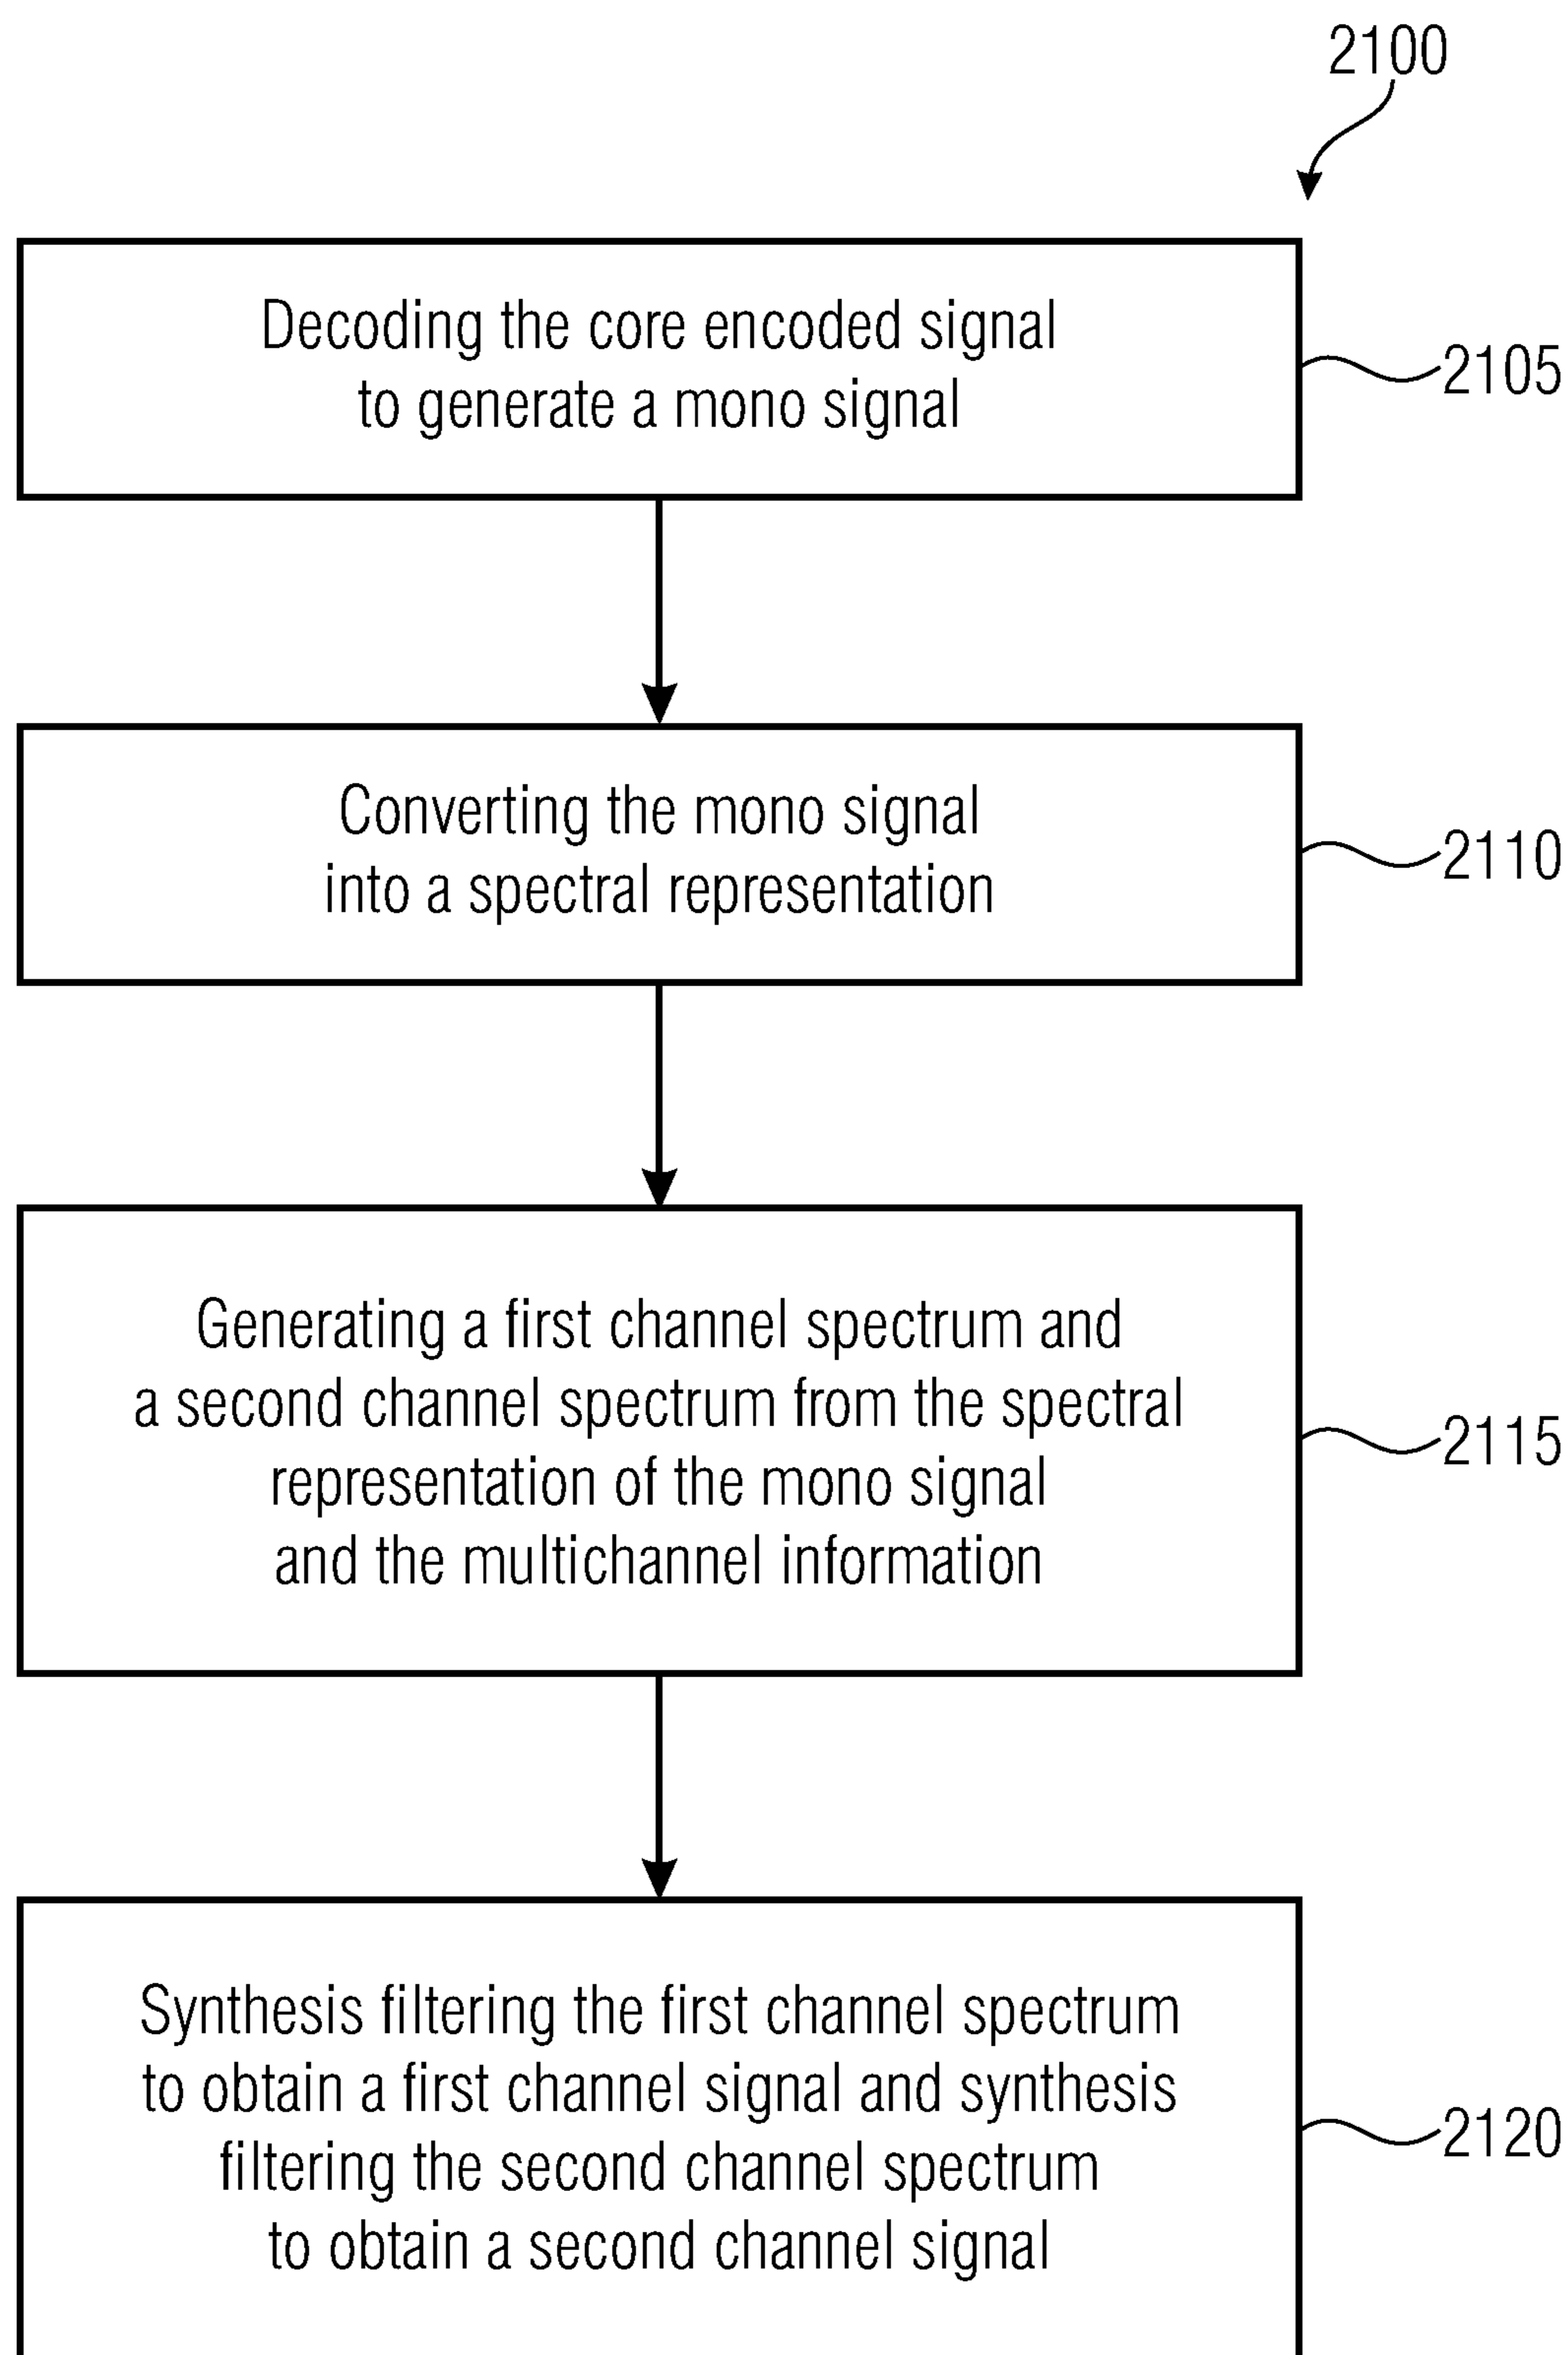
2100

Decoding the core encoded signal to generate a mono signal

2105

Converting the mono signal into a spectral representation

2110

Generating a first channel spectrum and a second channel spectrum from the spectral representation of the mono signal and the multichannel information

2115

Synthesis filtering the first channel spectrum to obtain a first channel signal and synthesis filtering the second channel spectrum to obtain a second channel signal

2120